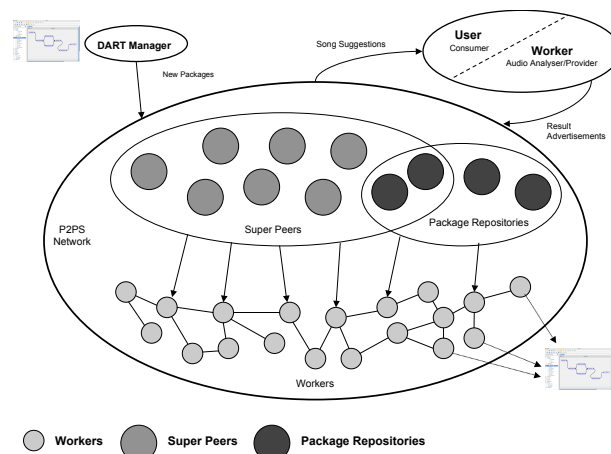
DART Manager

New Packages

Song Suggestions

User
Consumer

Worker
Audio Analyser/Provider

Result Advertisements

P2PS Network

Super Peers

Package Repositories

Workers

Workers Super Peers Package Repositories